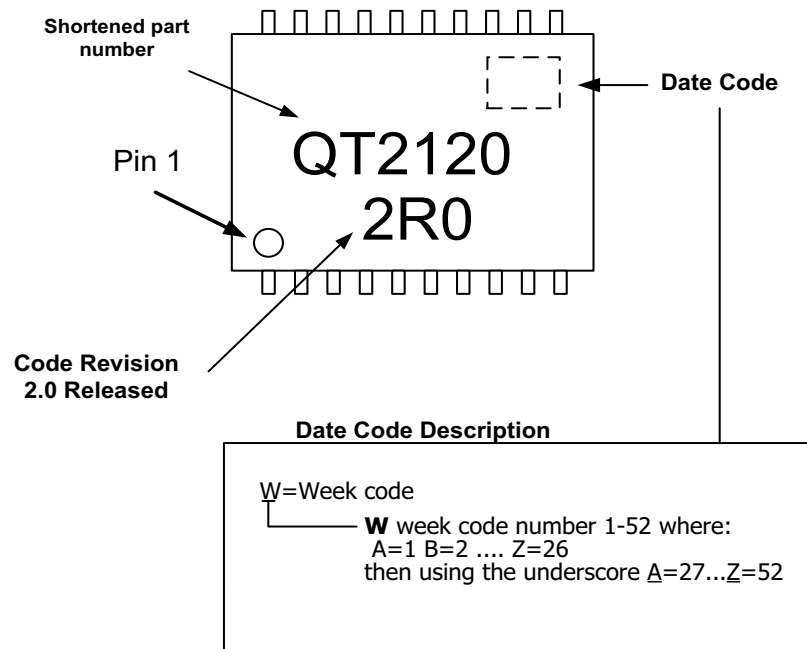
Shortened part number

Date Code

Pin 1

QT2120
2R0

Code Revision 2.0 Released

Date Code Description

W=Week code

**W** week code number 1-52 where:
A=1 B=2 .... Z=26
then using the underscore A=27...Z=52